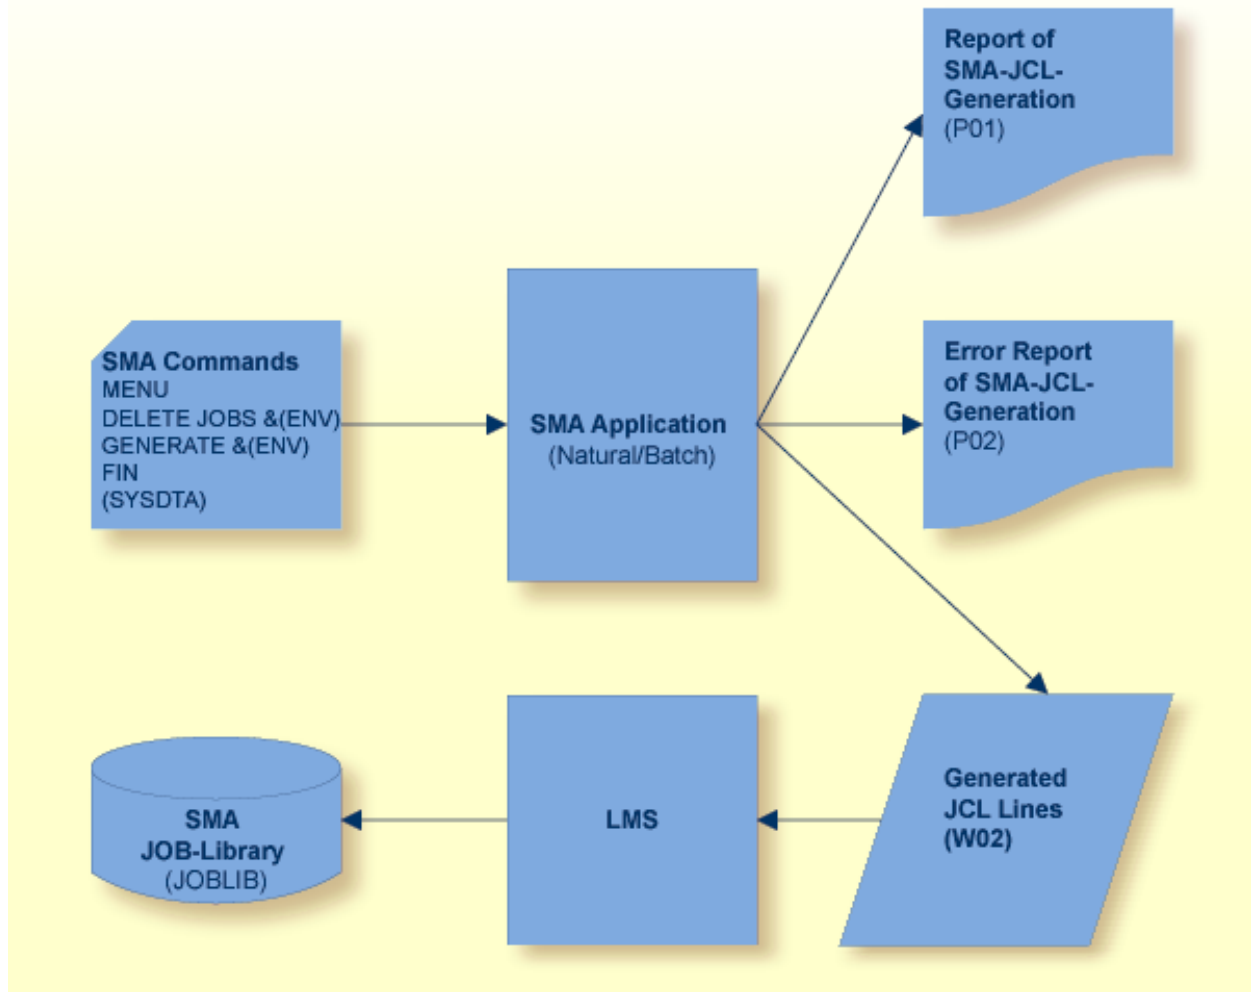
SMA Commands
MENU
DELETE JOBS &(ENV)
GENERATE &(ENV)
FIN
(SYSDTA)

SMA Application
(Natural/Batch)

Report of SMA-JCL-Generation
(P01)

Error Report of SMA-JCL-Generation
(P02)

Generated JCL Lines
(W02)

LMS

SMA
JOB-Library
(JOBLIB)